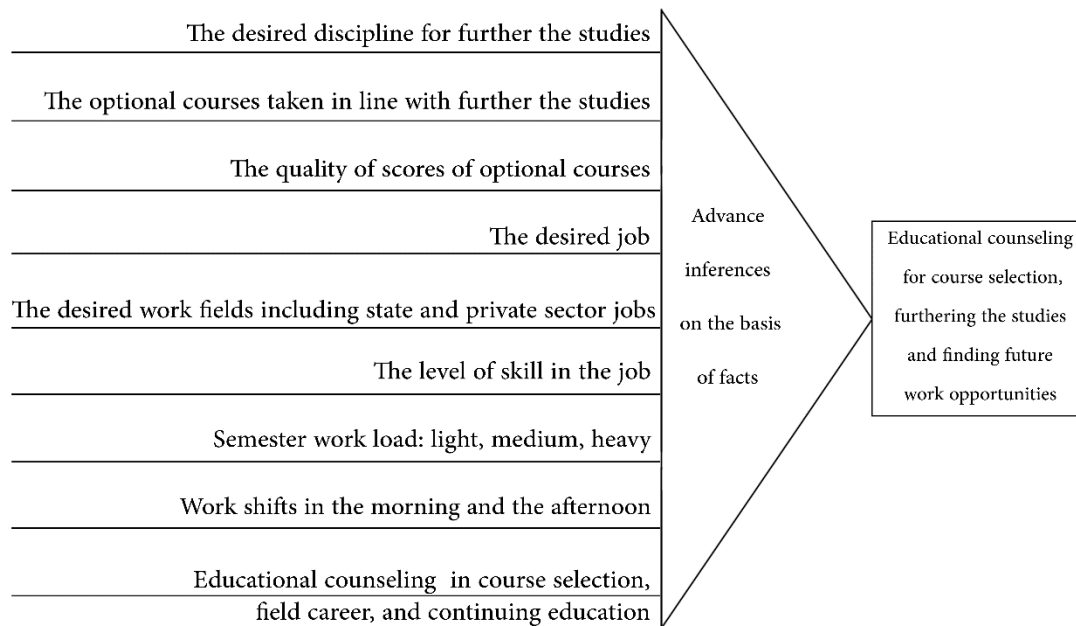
The desired discipline for further the studies

The optional courses taken in line with further the studies

The quality of scores of optional courses

The desired job

The desired work fields including state and private sector jobs

The level of skill in the job

Semester work load: light, medium, heavy

Work shifts in the morning and the afternoon

Educational counseling in course selection, field career, and continuing education

Advance inferences on the basis of facts

Educational counseling for course selection, furthering the studies and finding future work opportunities